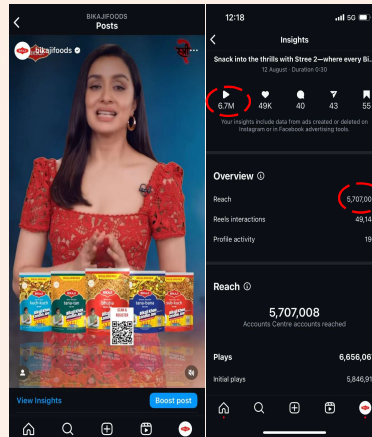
BIKAJIFOODS
Posts

bikajifoods

View insights
Boost post

12:18
5G
Insights
Snack into the thrills with Stree 2—where every Bi...
12 August · Duration 0:30

6.7M
49K
40
43
55

Your insights include data from ads created or deleted on Instagram or in Facebook advertising tools.

Overview
Reach
5,707,00
Reels interactions
49,14
Profile activity
19

Reach
5,707,008
Accounts Centre accounts reached

Plays
6,656,06
Initial plays
5,846,9